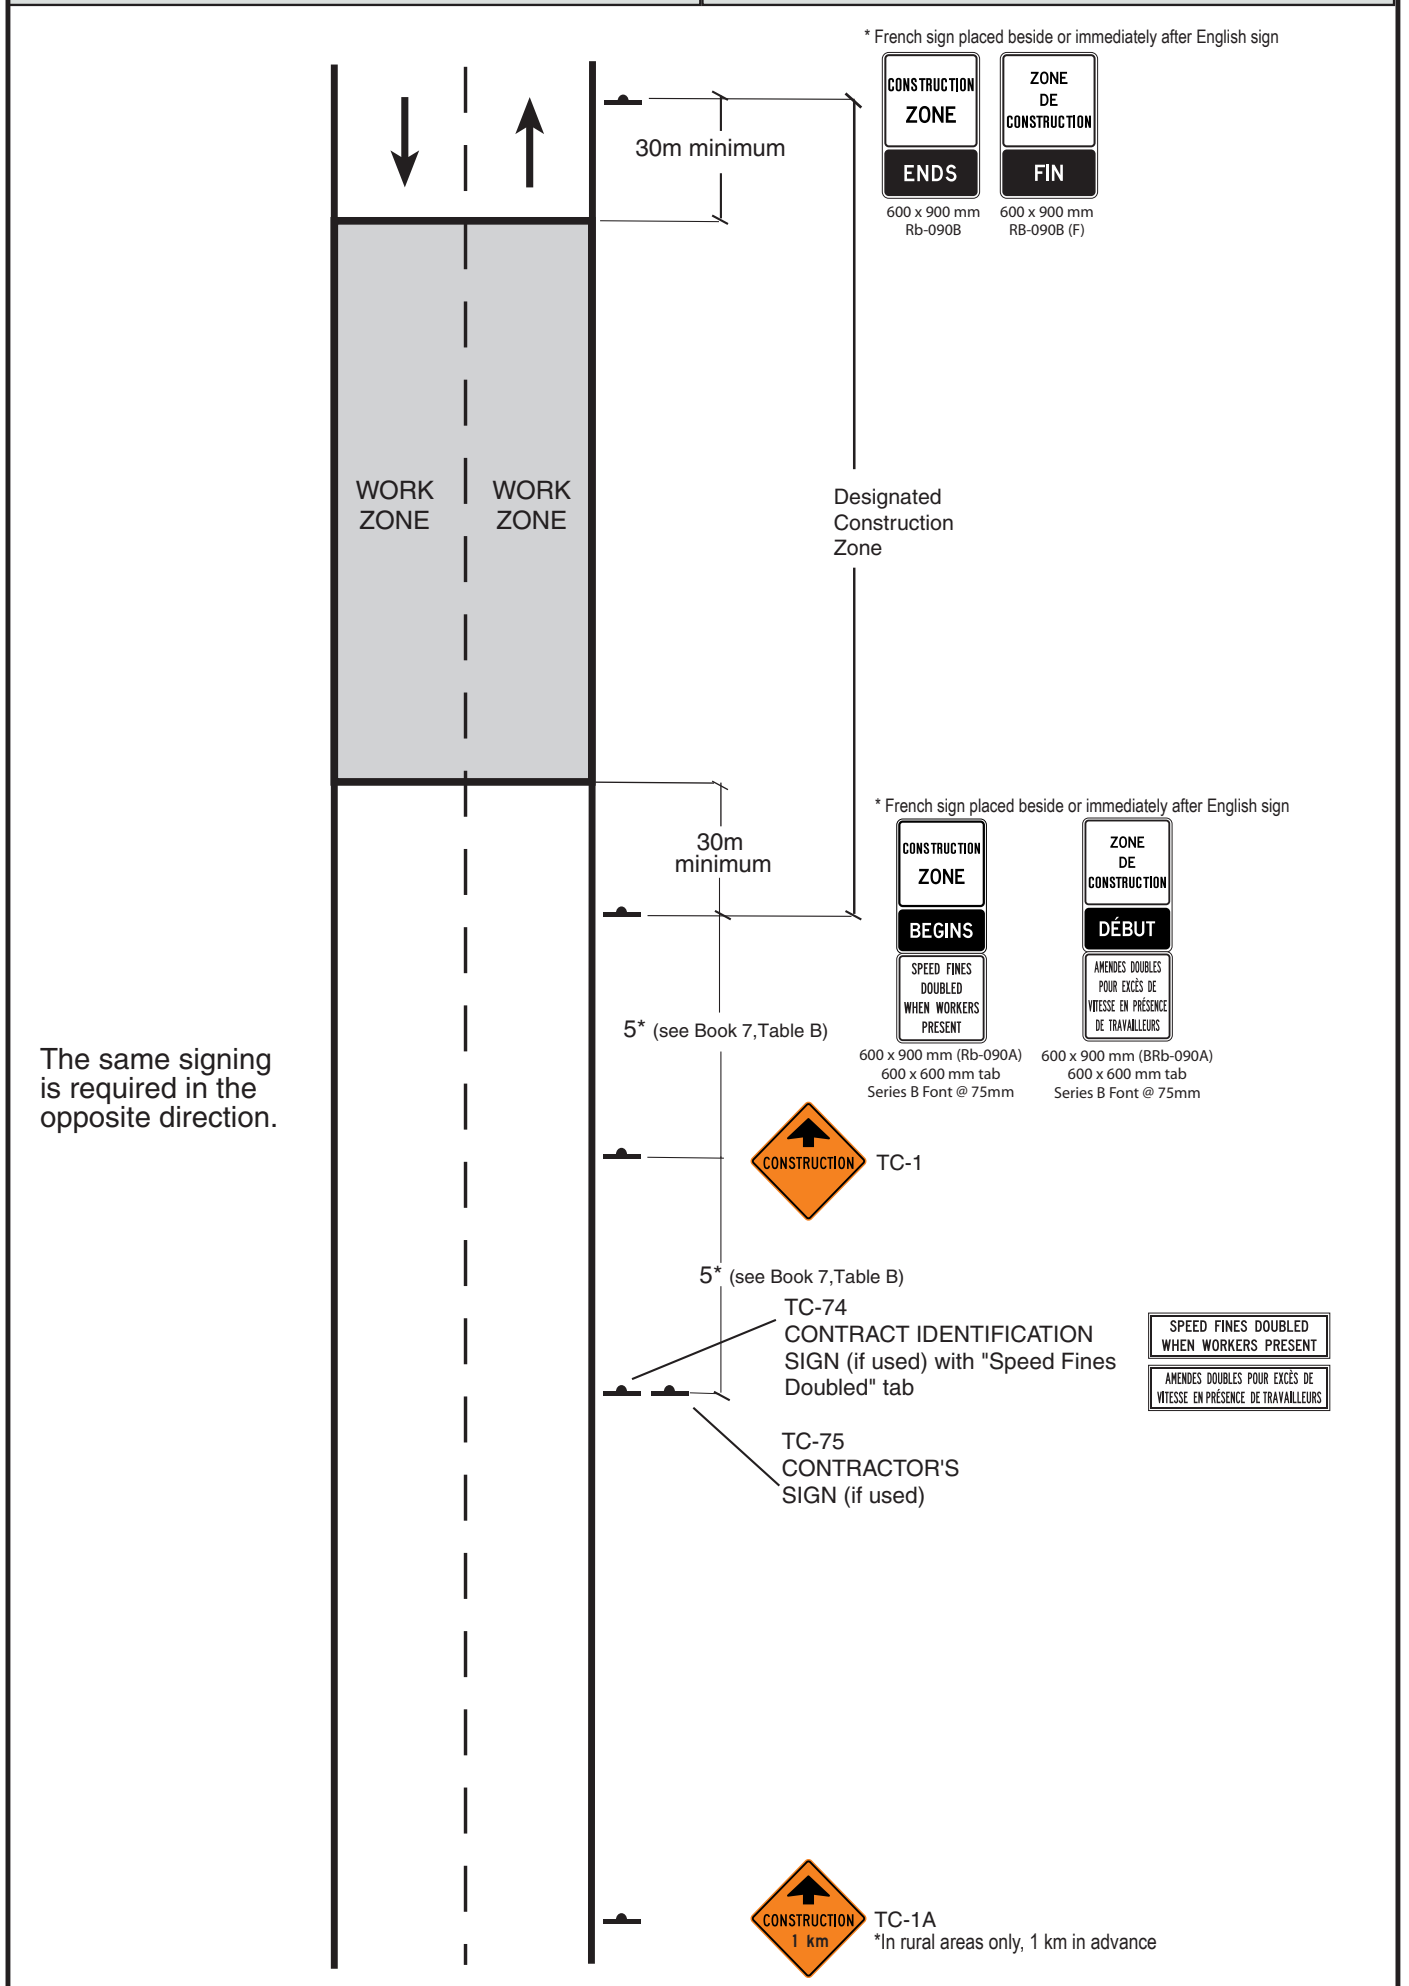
* French sign placed beside or immediately after English sign

CONSTRUCTION ZONE ENDS

600 x 900 mm
Rb-090B

ZONE DE CONSTRUCTION FIN

600 x 900 mm
RB-090B (F)

30m minimum

WORK ZONE

WORK ZONE

Designated Construction Zone

* French sign placed beside or immediately after English sign

30m minimum

CONSTRUCTION ZONE BEGINS

SPEED FINES DOUBLED WHEN WORKERS PRESENT

600 x 900 mm (Rb-090A)
600 x 600 mm tab
Series B Font @ 75mm

ZONE DE CONSTRUCTION DÉBUT

AMENDES DOUBLES POUR EXCÈS DE VITESSE EN PRÉSENCE DE TRAVAILLEURS

600 x 900 mm (BRb-090A)
600 x 600 mm tab
Series B Font @ 75mm

5* (see Book 7,Table B)

The same signing is required in the opposite direction.

CONSTRUCTION

TC-1

5* (see Book 7,Table B)

TC-74
CONTRACT IDENTIFICATION SIGN (if used) with "Speed Fines Doubled" tab

SPEED FINES DOUBLED WHEN WORKERS PRESENT

AMENDES DOUBLES POUR EXCÈS DE VITESSE EN PRÉSENCE DE TRAVAILLEURS

TC-75
CONTRACTOR'S SIGN (if used)

CONSTRUCTION 1 km

TC-1A
*In rural areas only, 1 km in advance